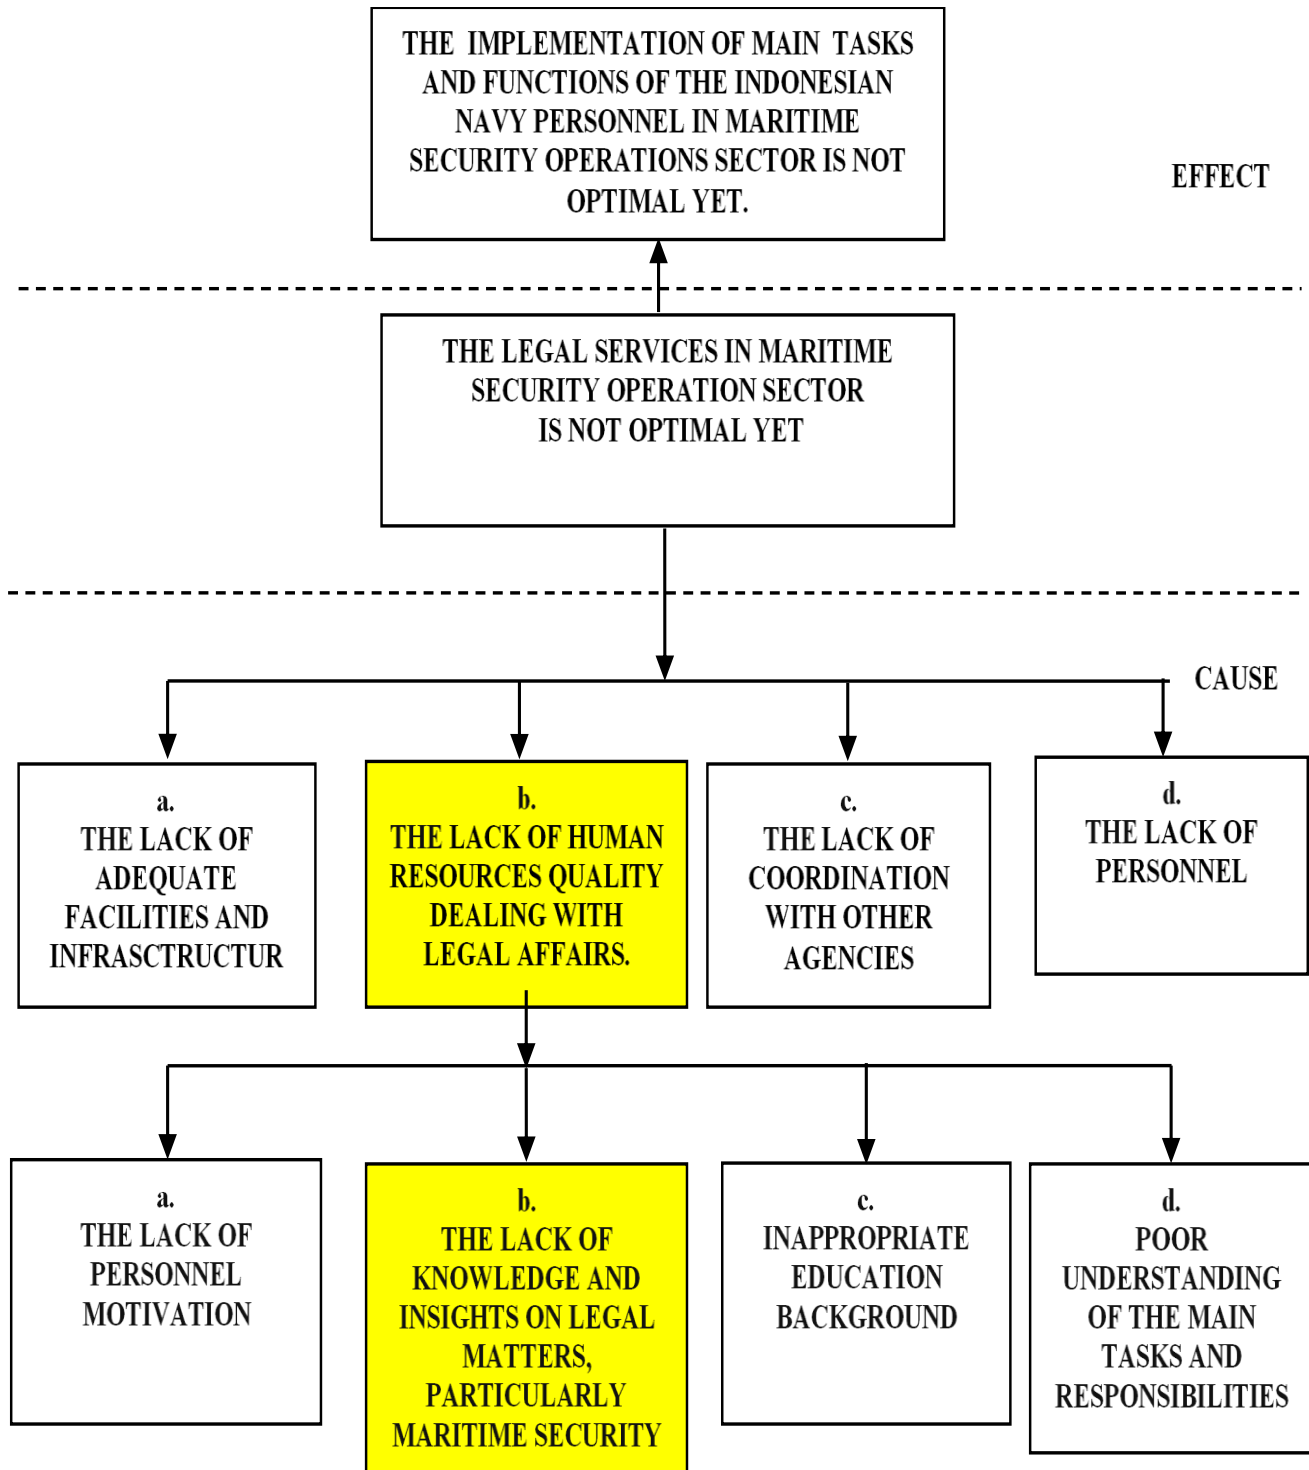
THE IMPLEMENTATION OF MAIN TASKS AND FUNCTIONS OF THE INDONESIAN NAVY PERSONNEL IN MARITIME SECURITY OPERATIONS SECTOR IS NOT OPTIMAL YET.

EFFECT

THE LEGAL SERVICES IN MARITIME SECURITY OPERATION SECTOR IS NOT OPTIMAL YET

CAUSE

a.
THE LACK OF ADEQUATE FACILITIES AND INFRASCTRUCTUR

b.
THE LACK OF HUMAN RESOURCES QUALITY DEALING WITH LEGAL AFFAIRS.

c.
THE LACK OF COORDINATION WITH OTHER AGENCIES

d.
THE LACK OF PERSONNEL

a.
THE LACK OF PERSONNEL MOTIVATION

b.
THE LACK OF KNOWLEDGE AND INSIGHTS ON LEGAL MATTERS, PARTICULARLY MARITIME SECURITY

c.
INAPPROPRIATE EDUCATION BACKGROUND

d.
POOR UNDERSTANDING OF THE MAIN TASKS AND RESPONSIBILITIES